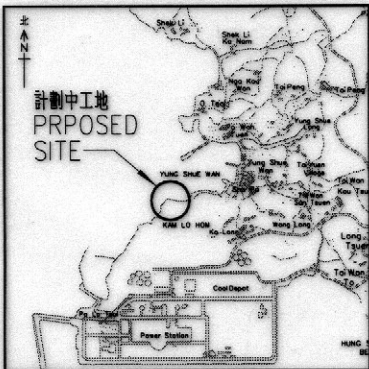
北
N

計劃中工地
PRPOSED
SITE

Sheung Li
Shek Li Ko Nam
O Tsai
Tai Pang
To Pang
Yung Shue Ha
Yung Shue O
Tai Wan
Tin Kwan
Kou Tau
YUNG SHUE WAN
KAM LO HOM
Kam Lung
Long Tsuen
Tai Wan To
HUNG SHING YE
Coal Depot
Power Station
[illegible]